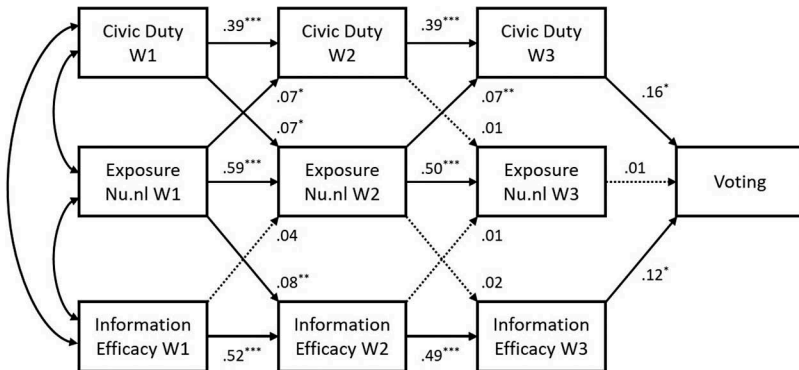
Civic Duty W1
.39***
Civic Duty W2
.39***
Civic Duty W3
.07*
.07**
.16*
.07*
.01
Exposure Nu.nl W1
.59***
Exposure Nu.nl W2
.50***
Exposure Nu.nl W3
.01
Voting
.04
.01
.08**
.02
.12*
Information Efficacy W1
.52***
Information Efficacy W2
.49***
Information Efficacy W3